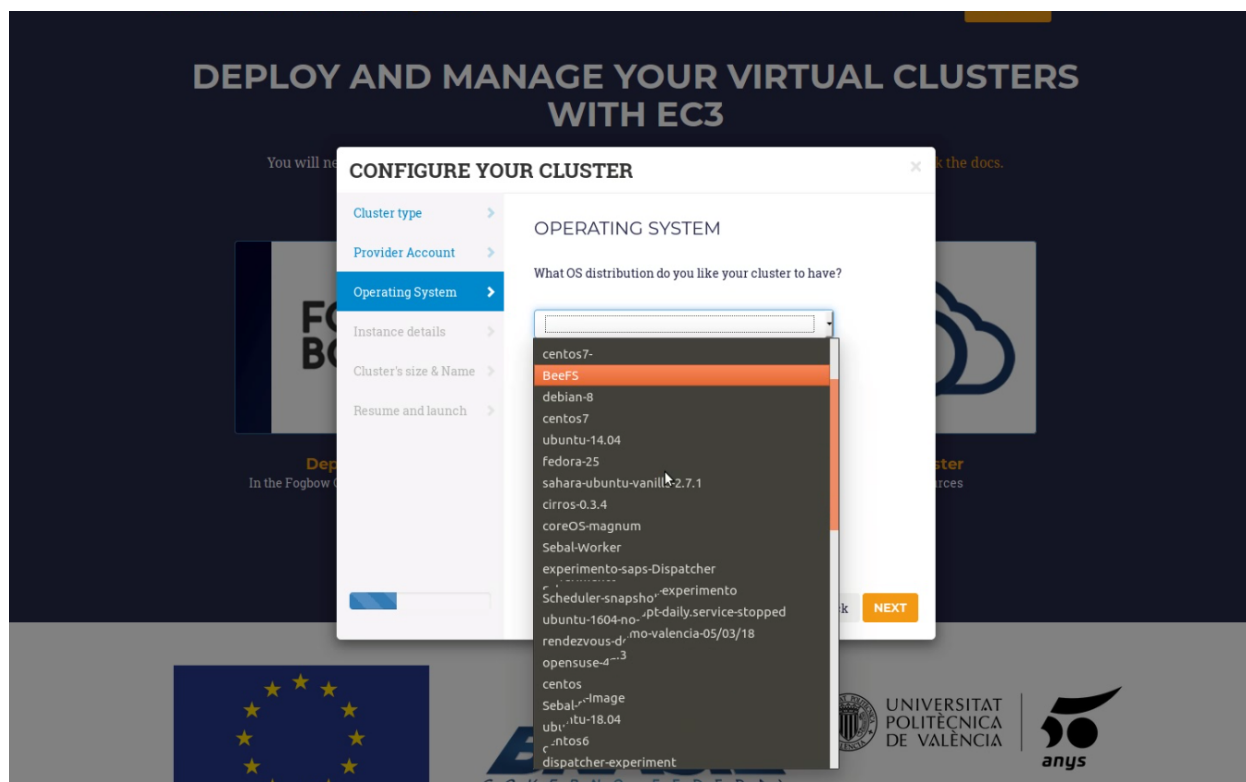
DEPLOY AND MANAGE YOUR VIRTUAL CLUSTERS WITH EC3

You will ne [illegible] k the docs.

CONFIGURE YOUR CLUSTER

×

Cluster type
Provider Account
Operating System
Instance details
Cluster's size & Name
Resume and launch

OPERATING SYSTEM

What OS distribution do you like your cluster to have?

centos7-
BeeFS
debian-8
centos7
ubuntu-14.04
fedora-25
sahara-ubuntu-vanill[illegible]-2.7.1
cirros-0.3.4
coreOS-magnum
Sebal-Worker
experimento-saps-Dispatcher
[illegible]-experimento
Scheduler-snapsho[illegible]
ubuntu-1604-no-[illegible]pt-daily.service-stopped
rendezvous-d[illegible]mo-valencia-05/03/18
opensuse-4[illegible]3
centos
Sebal-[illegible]-image
ubu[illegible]ntu-18.04
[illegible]entos6
dispatcher-experiment

Dep
In the Fogbow C

ster
rces

k

NEXT

UNIVERSITAT POLITÈCNICA DE VALÈNCIA

anys